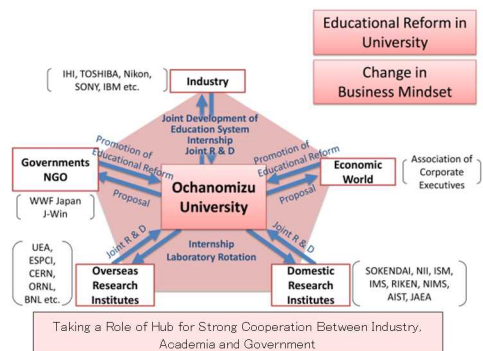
Educational Reform in University

Change in Business Mindset

IHI, TOSHIBA, Nikon, SONY, IBM etc.

Industry

Joint Development of Education System
Internship
Joint R & D

Promotion of Educational Reform

Promotion of Educational Reform

Governments NGO

Economic World

Association of Corporate Executives

WWF Japan
J-Win

Proposal

Ochanomizu University

Proposal

Joint R & D

Joint R & D

UEA, ESPCI, CERN, ORNL, BNL etc.

Internship
Laboratory Rotation

Overseas Research Institutes

Domestic Research Institutes

SOKENDAI, NII, ISM, IMS, RIKEN, NIMS, AIST, JAEA

Taking a Role of Hub for Strong Cooperation Between Industry, Academia and Government